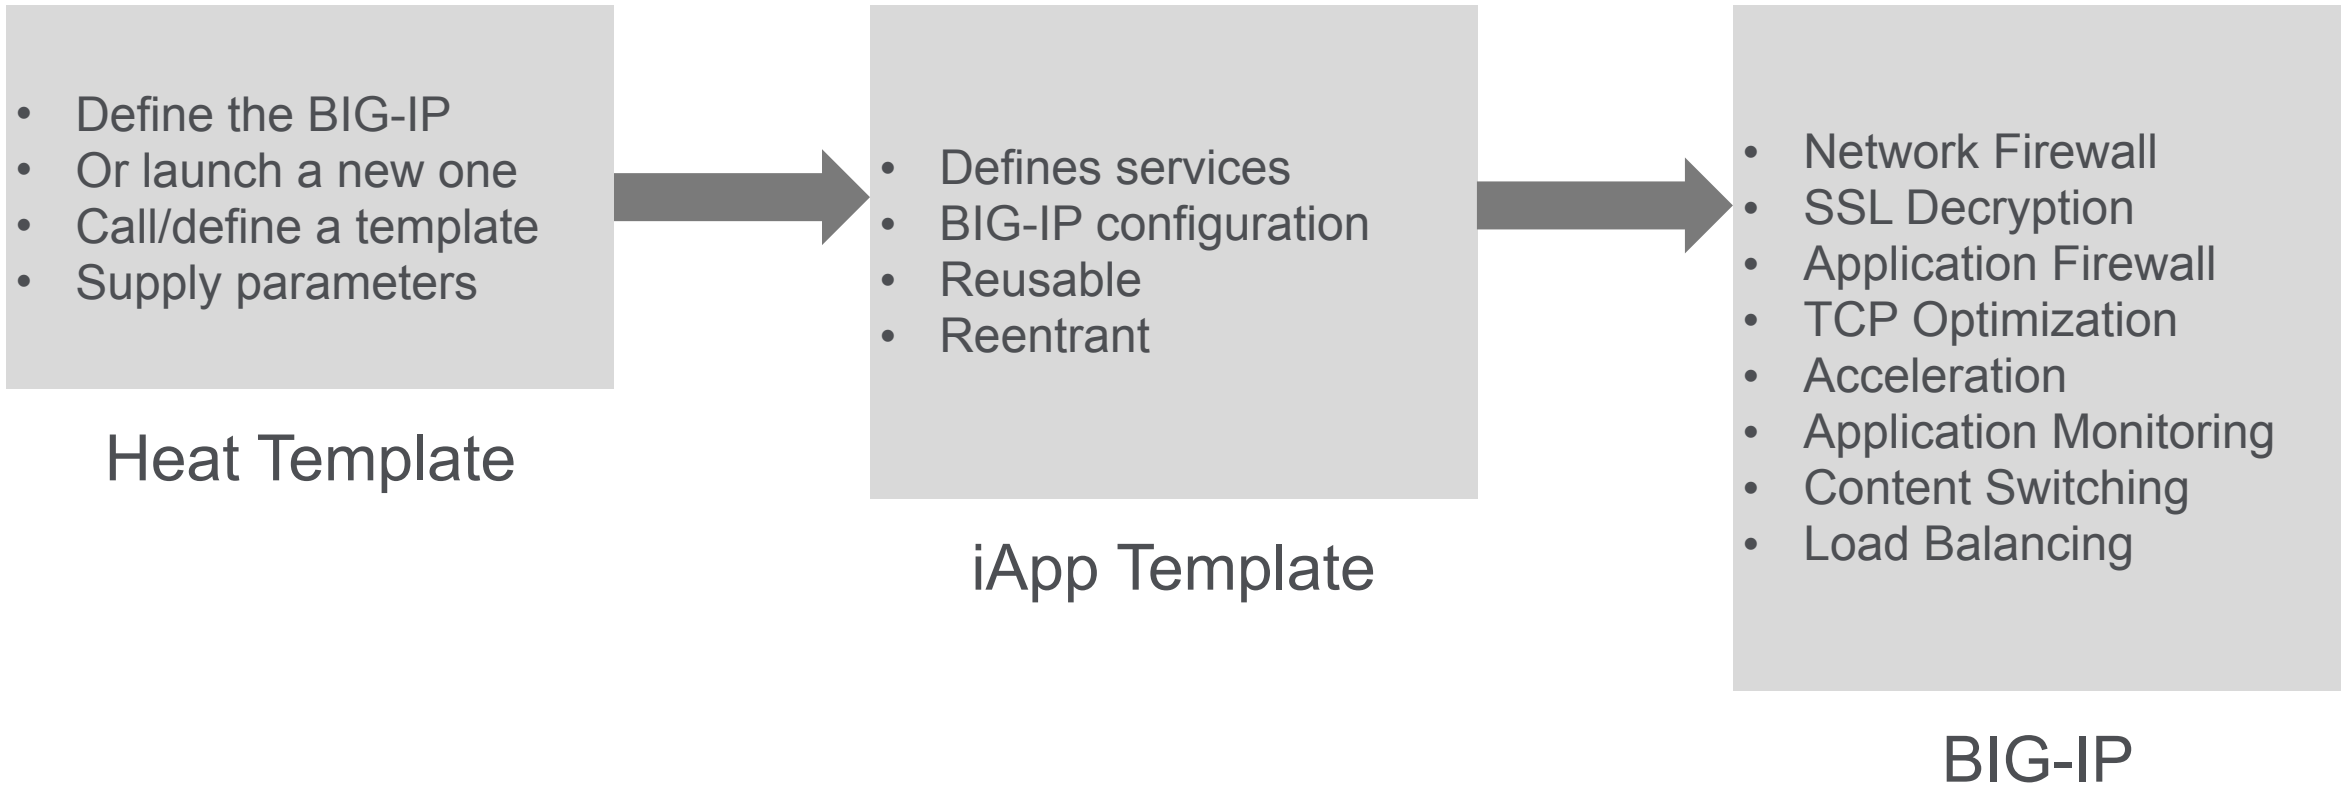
- Define the BIG-IP
- Or launch a new one
- Call/define a template
- Supply parameters

Heat Template

- Defines services
- BIG-IP configuration
- Reusable
- Reentrant

iApp Template

- Network Firewall
- SSL Decryption
- Application Firewall
- TCP Optimization
- Acceleration
- Application Monitoring
- Content Switching
- Load Balancing

BIG-IP